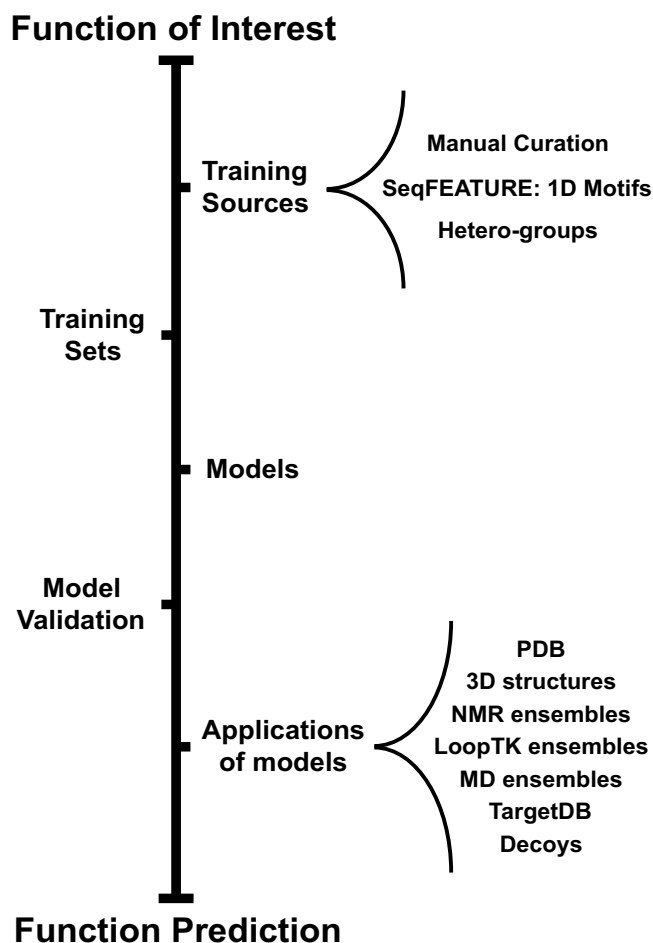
Function of Interest

Training Sources

Manual Curation

SeqFEATURE: 1D Motifs

Hetero-groups

Training Sets

Models

Model Validation

Applications of models

PDB
3D structures
NMR ensembles
LoopTK ensembles
MD ensembles
TargetDB
Decoys

Function Prediction